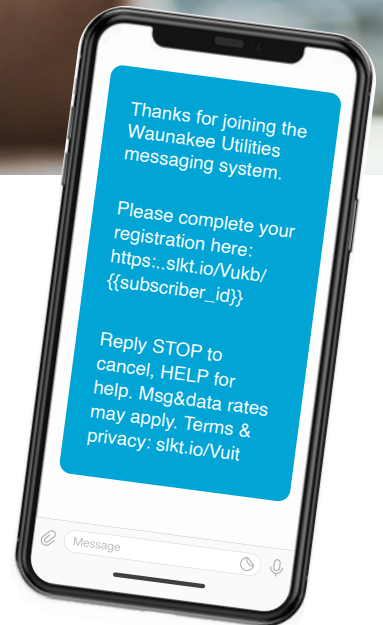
Thanks for joining the Waunakee Utilities messaging system.

Please complete your registration here: https:..slkt.io/Vukb/{{subscriber_id}}

Reply STOP to cancel, HELP for help. Msg&data rates may apply. Terms & privacy: slkt.io/Vuit

Message